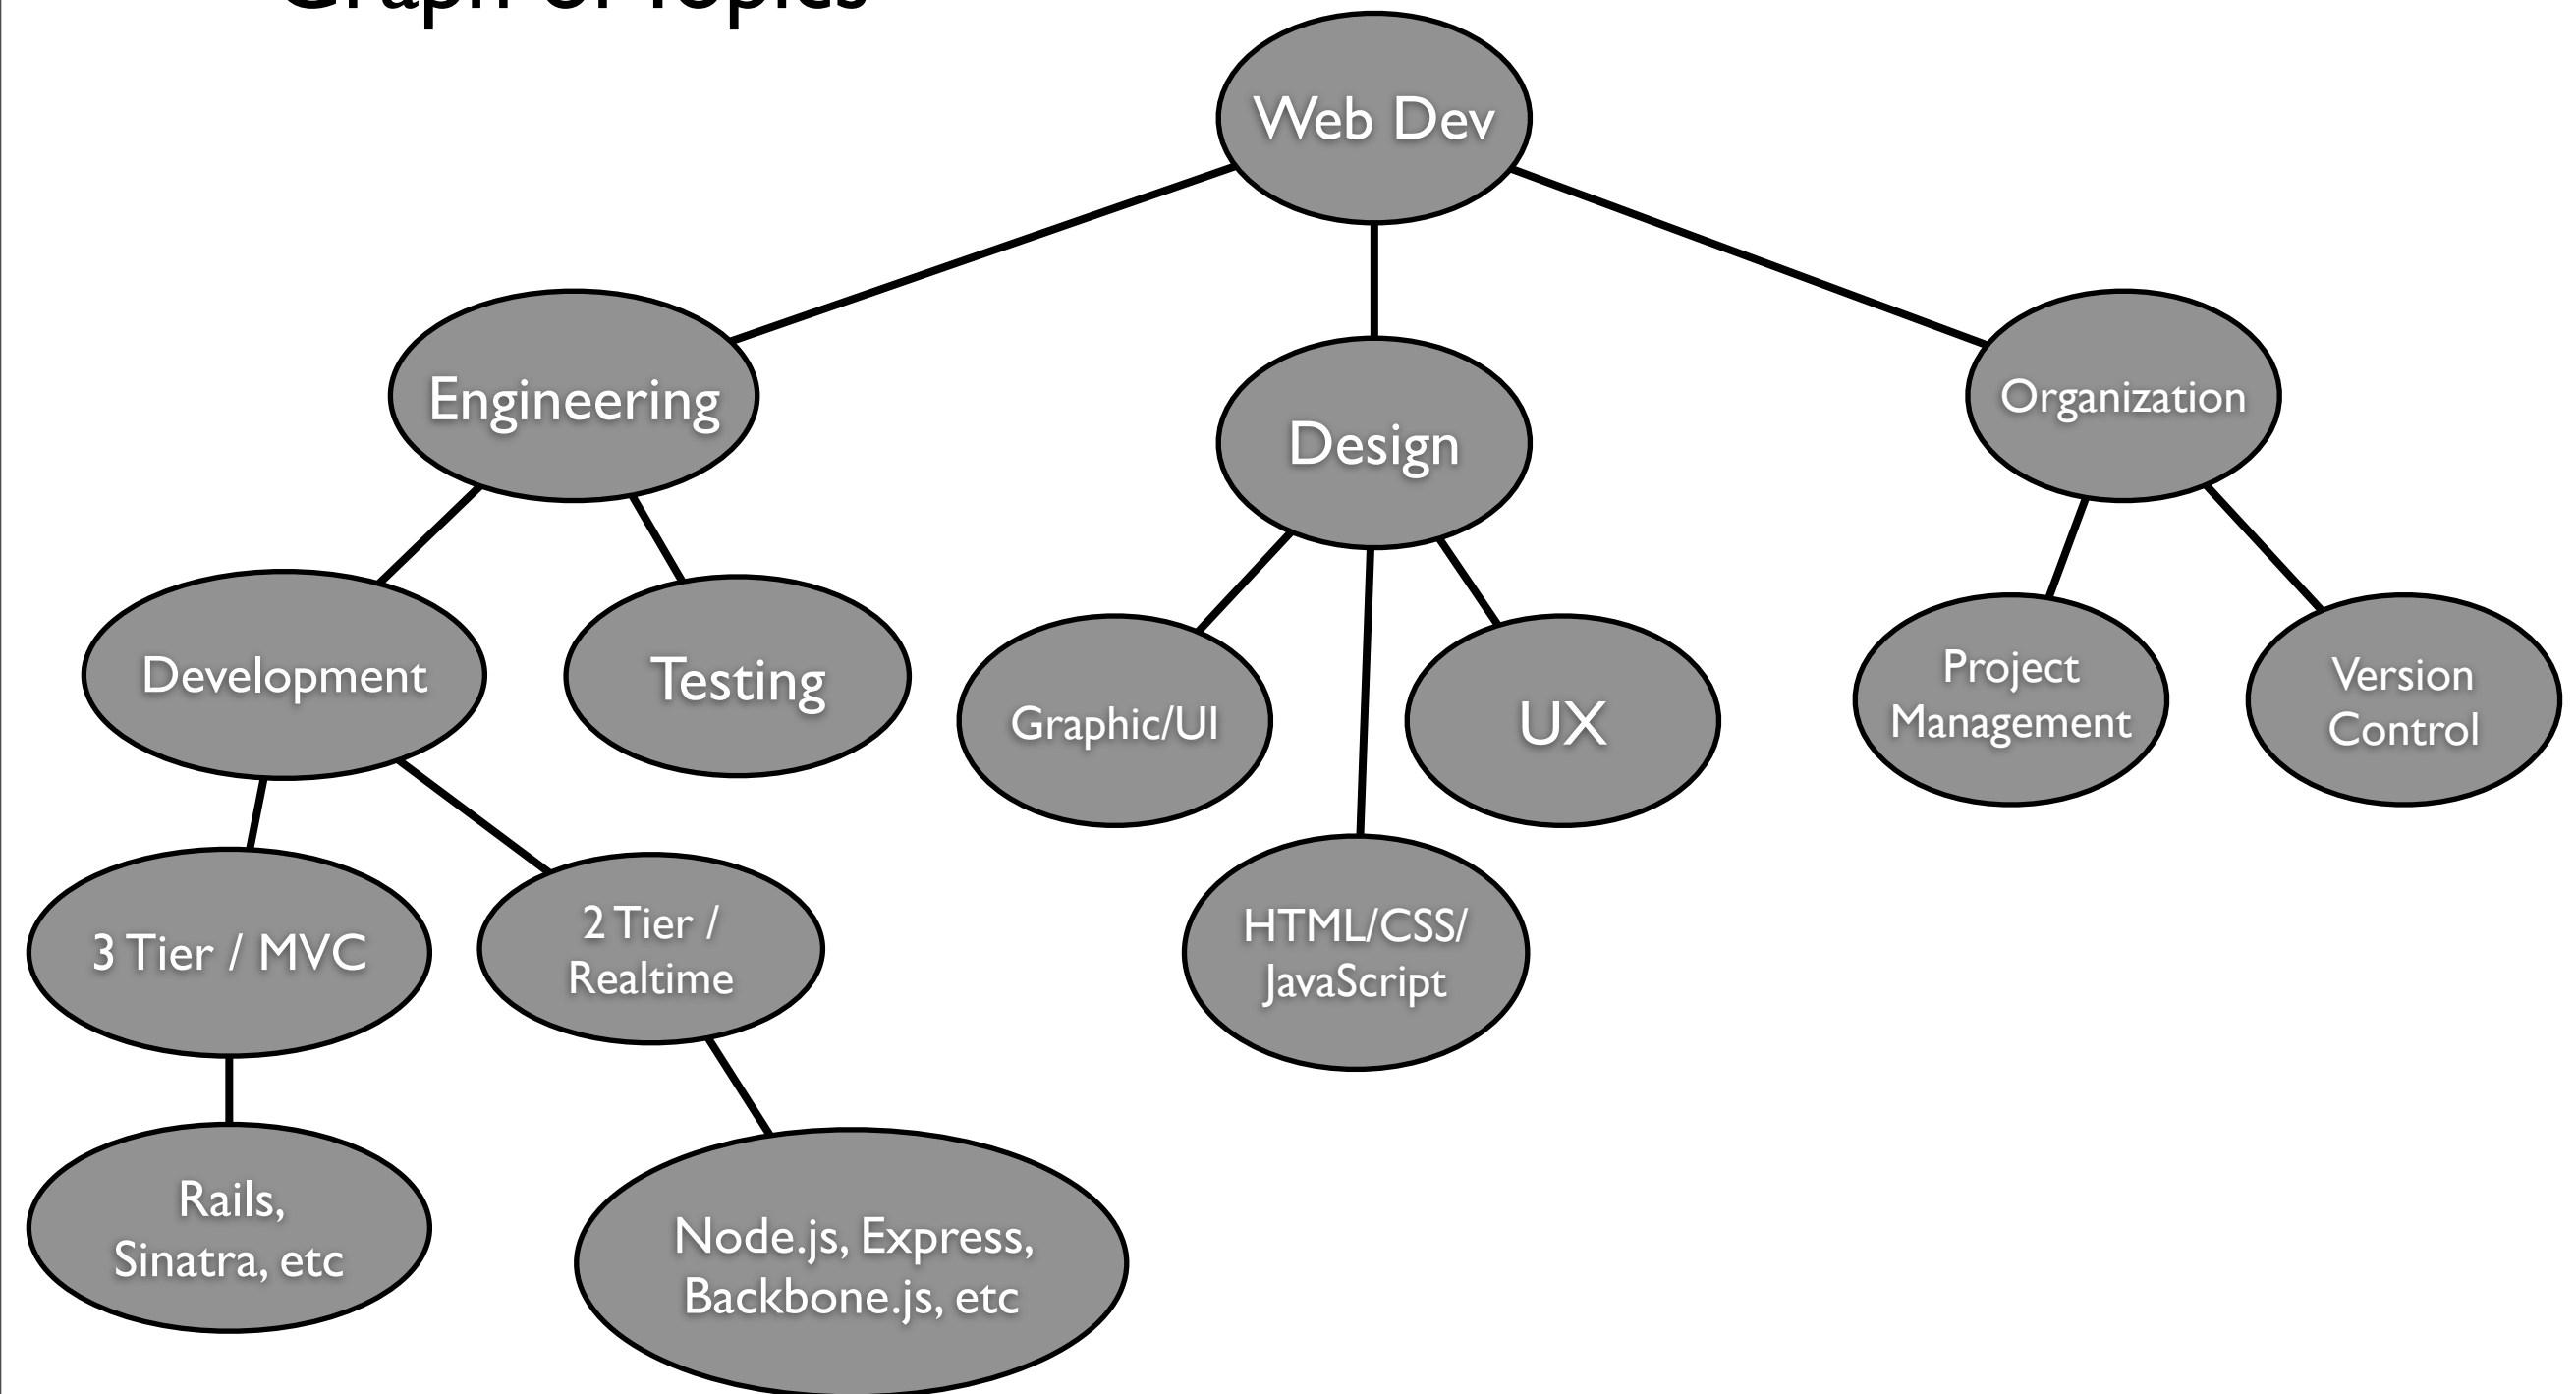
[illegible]

Web Dev

Engineering

Design

Organization

Development

Testing

Graphic/UI

UX

Project Management

Version Control

3 Tier / MVC

2 Tier / Realtime

HTML/CSS/ JavaScript

Rails, Sinatra, etc

Node.js, Express, Backbone.js, etc